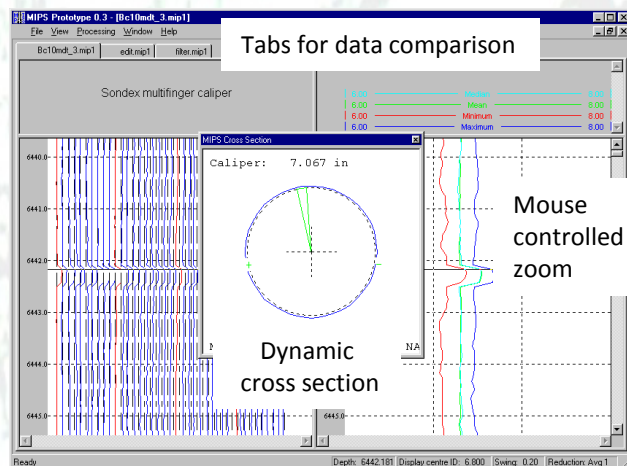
MIPS Prototype 0.3 - [Bc10mdt_3.mip1]
File View Processing Window Help
Bc10mdt_3.mip1 edit.mip1 filter.mip1
Tabs for data comparison

Sondex multifinger caliper

6.00 Median 8.00
6.00 Mean 8.00
6.00 Minimum 8.00
6.00 Maximum 8.00

MIPS Cross Section
Caliper: 7.067 in

6440.0
6441.0
6442.0
6443.0
6444.0
6445.0

M NA
Dynamic cross section

Mouse controlled zoom

6445.0

Ready Depth: 6442.181 Display centre ID: 6.800 Swing: 0.20 Reduction: Avg 1